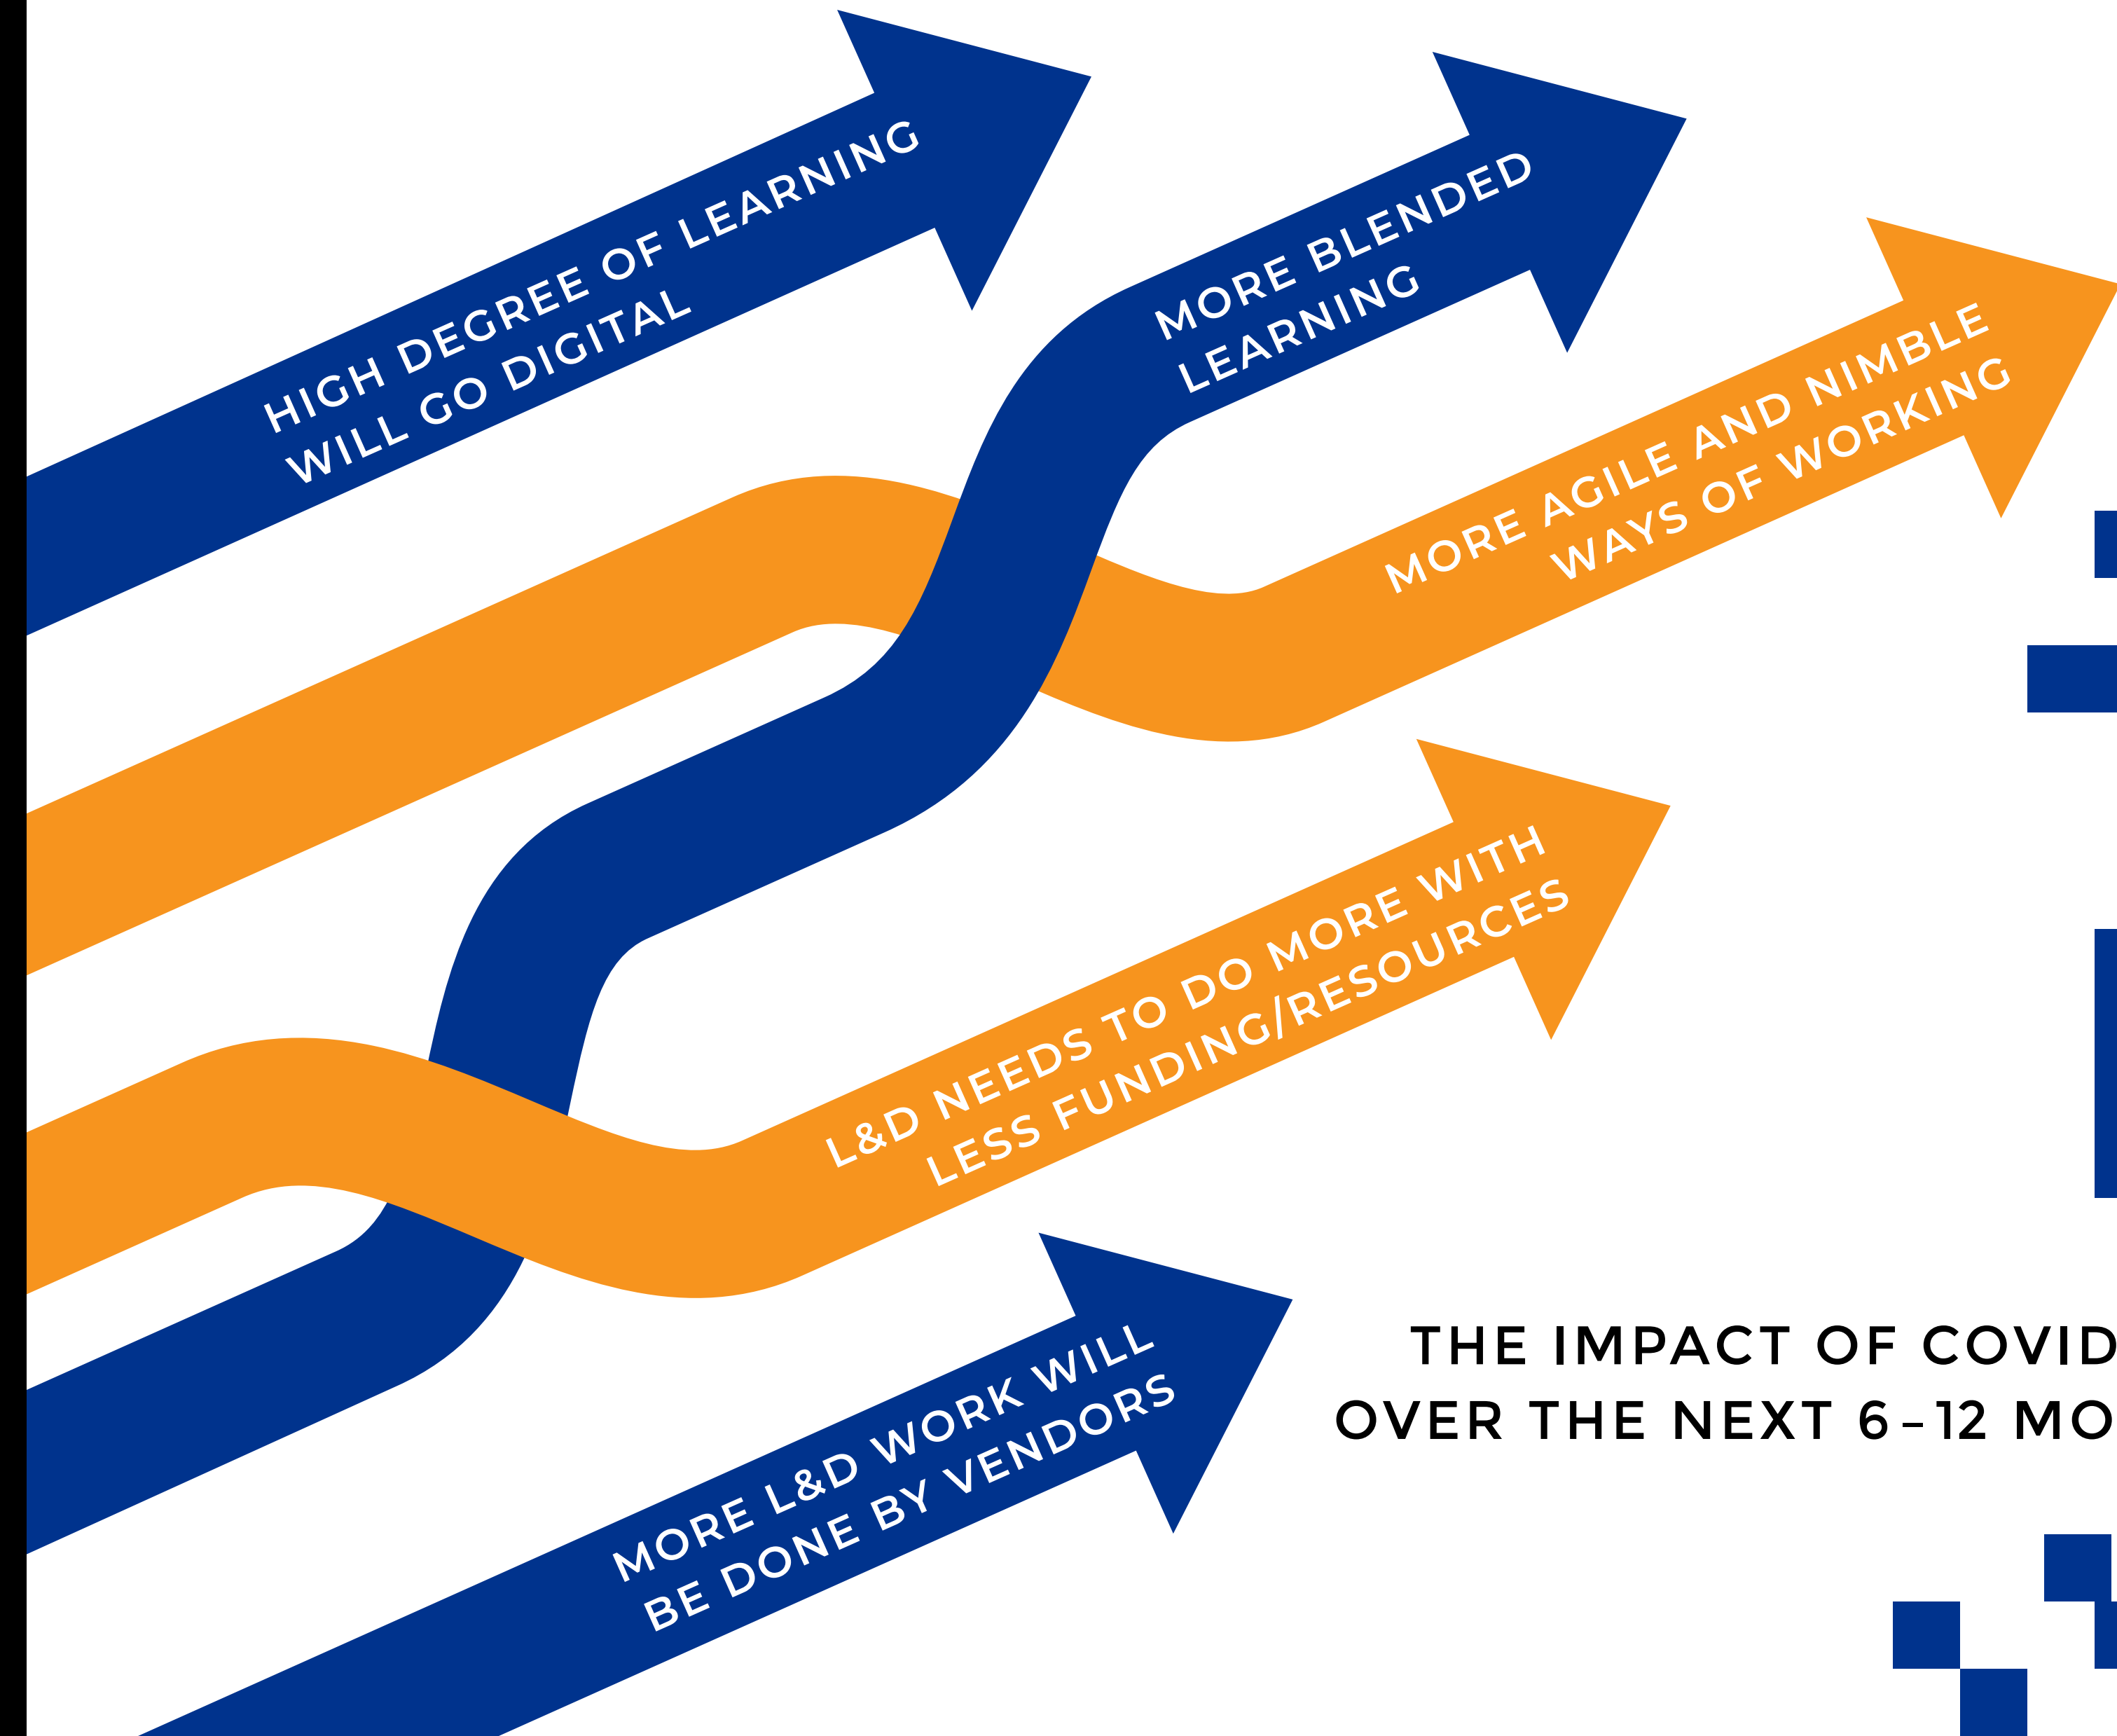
HIGH DEGREE OF LEARNING WILL GO DIGITAL

MORE BLENDED LEARNING

MORE AGILE AND NIMBLE WAYS OF WORKING

L&D NEEDS TO DO MORE WITH LESS FUNDING/RESOURCES

MORE L&D WORK WILL BE DONE BY VENDORS

THE IMPACT OF COVID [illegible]
OVER THE NEXT 6–12 MO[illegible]